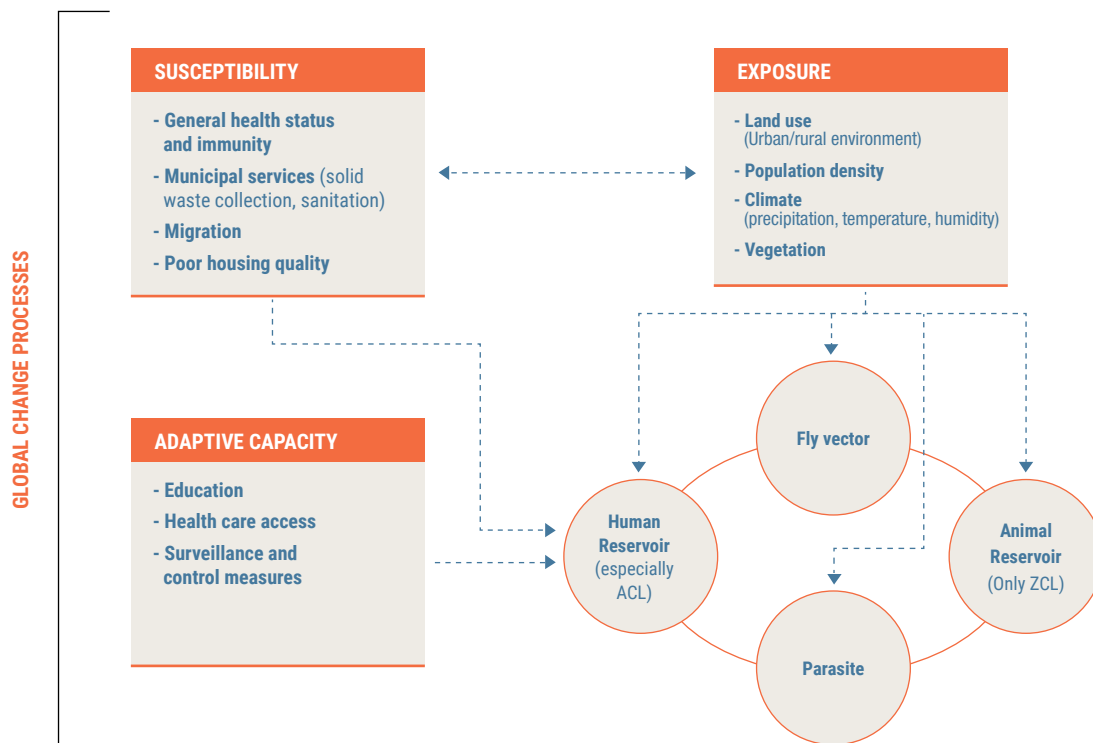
GLOBAL CHANGE PROCESSES

SUSCEPTIBILITY

- General health status and immunity
- Municipal services (solid waste collection, sanitation)
- Migration
- Poor housing quality

EXPOSURE

- Land use (Urban/rural environment)
- Population density
- Climate (precipitation, temperature, humidity)
- Vegetation

ADAPTIVE CAPACITY

- Education
- Health care access
- Surveillance and control measures

Fly vector

Human Reservoir (especially ACL)

Animal Reservoir (Only ZCL)

Parasite